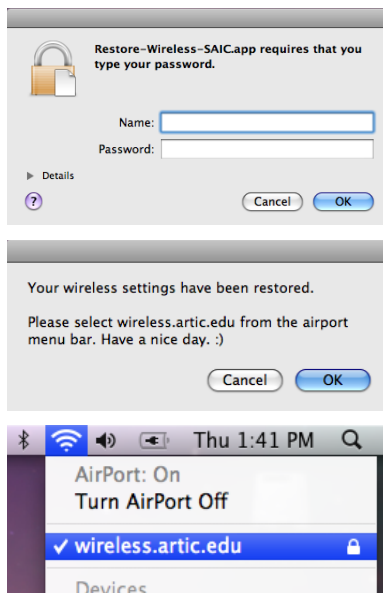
Restore-Wireless-SAIC.app requires that you type your password.

Name:

Password:

Details

?

Cancel

OK

Your wireless settings have been restored.

Please select wireless.artic.edu from the airport menu bar. Have a nice day. :)

Cancel

OK

Thu 1:41 PM

AirPort: On

Turn AirPort Off

✓ wireless.artic.edu

Devices